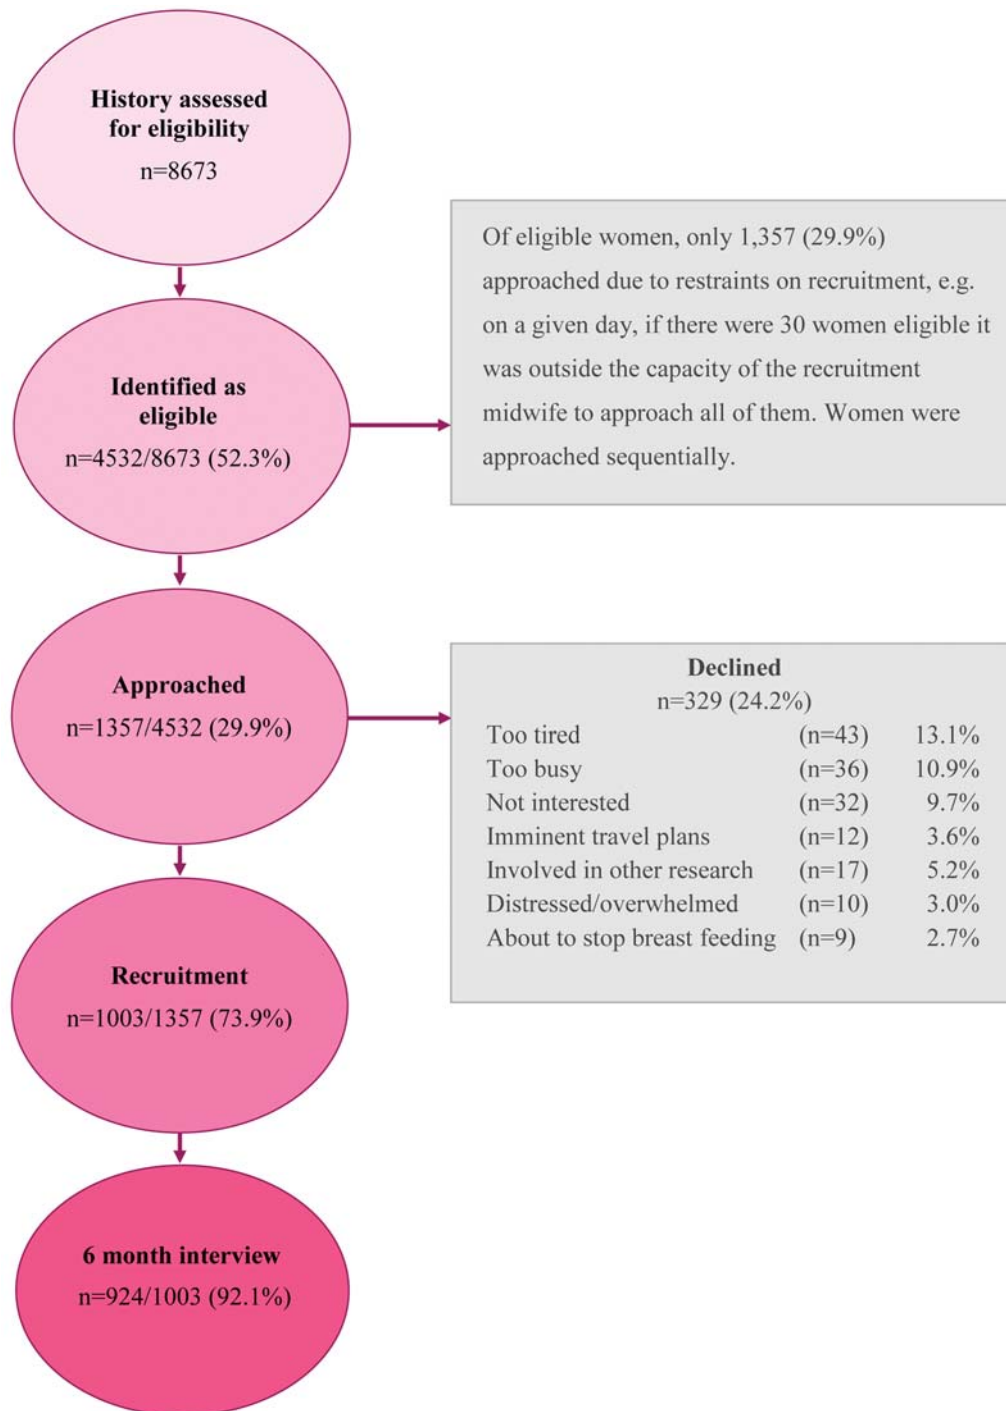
History assessed for eligibility
n=8673

Identified as eligible
n=4532/8673 (52.3%)

Of eligible women, only 1,357 (29.9%) approached due to restraints on recruitment, e.g. on a given day, if there were 30 women eligible it was outside the capacity of the recruitment midwife to approach all of them. Women were approached sequentially.

Approached
n=1357/4532 (29.9%)

Declined
n=329 (24.2%)

| | | |
|---|---|---|
| Too tired | (n=43) | 13.1% |
| Too busy | (n=36) | 10.9% |
| Not interested | (n=32) | 9.7% |
| Imminent travel plans | (n=12) | 3.6% |
| Involved in other research | (n=17) | 5.2% |
| Distressed/overwhelmed | (n=10) | 3.0% |
| About to stop breast feeding | (n=9) | 2.7% |

Recruitment
n=1003/1357 (73.9%)

6 month interview
n=924/1003 (92.1%)